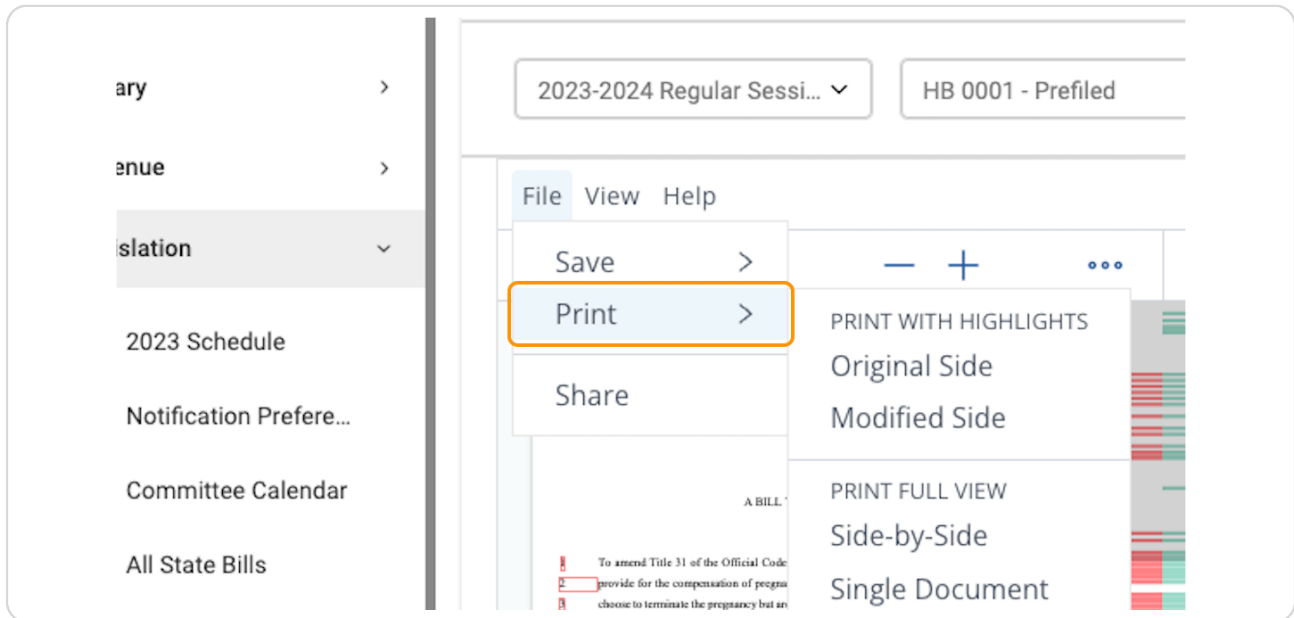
ary

enue

islation

2023 Schedule

Notification Prefere...

Committee Calendar

All State Bills

2023-2024 Regular Sessi...

HB 0001 - Prefiled

File View Help

Save

Print

Share

PRINT WITH HIGHLIGHTS

Original Side

Modified Side

PRINT FULL VIEW

Side-by-Side

Single Document

A BILL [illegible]

1 To amend Title 31 of the Official Code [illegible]

2 provide for the compensation of pregna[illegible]

3 choose to terminate the pregnancy but ar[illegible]